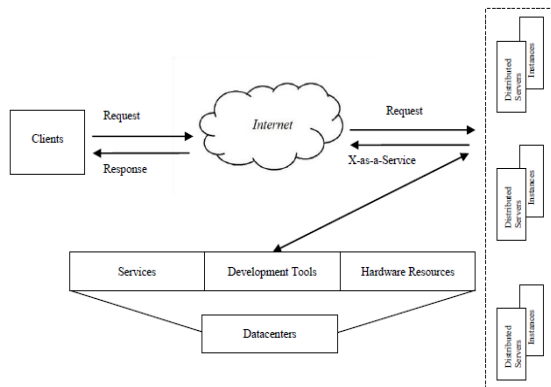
Clients

Request

Response

Internet

Request

X-as-a-Service

Distributed Servers

Instances

Distributed Servers

Instances

Distributed Servers

Instances

Services

Development Tools

Hardware Resources

Datacenters